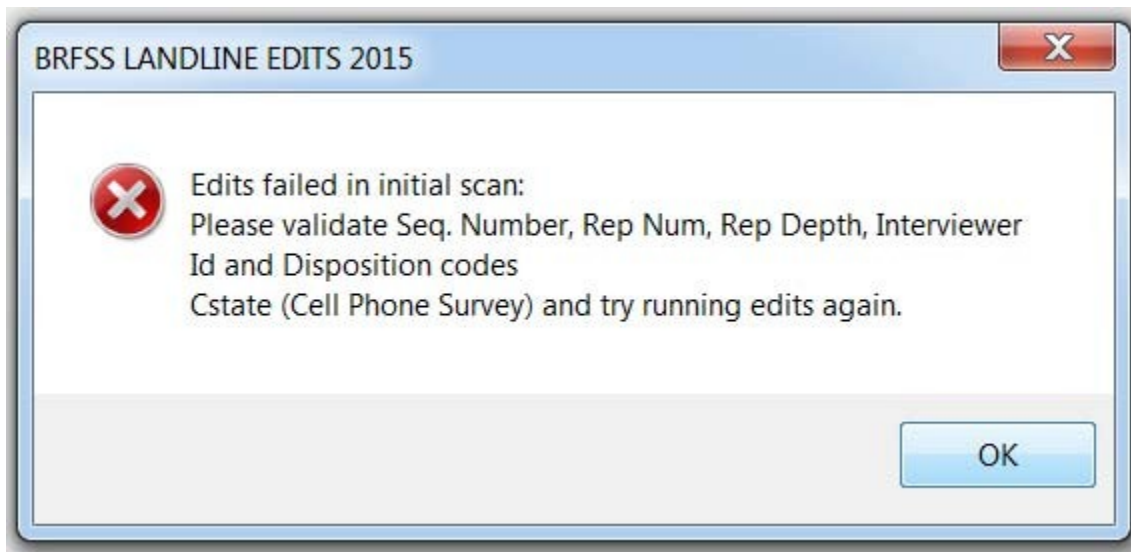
BRFSS LANDLINE EDITS 2015

X

Edits failed in initial scan:
Please validate Seq. Number, Rep Num, Rep Depth, Interviewer Id and Disposition codes
Cstate (Cell Phone Survey) and try running edits again.

OK